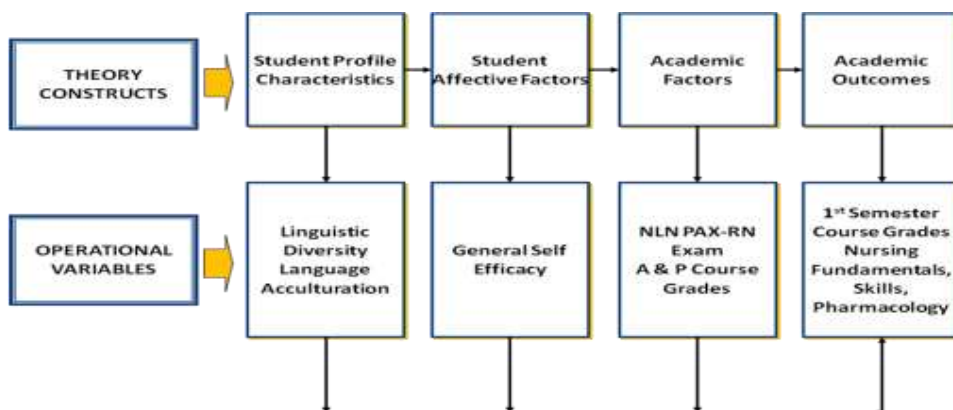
THEORY CONSTRUCTS

Student Profile Characteristics

Student Affective Factors

Academic Factors

Academic Outcomes

OPERATIONAL VARIABLES

Linguistic Diversity Language Acculturation

General Self Efficacy

NLN PAX-RN Exam A & P Course Grades

1$^{st}$ Semester Course Grades Nursing Fundamentals, Skills, Pharmacology